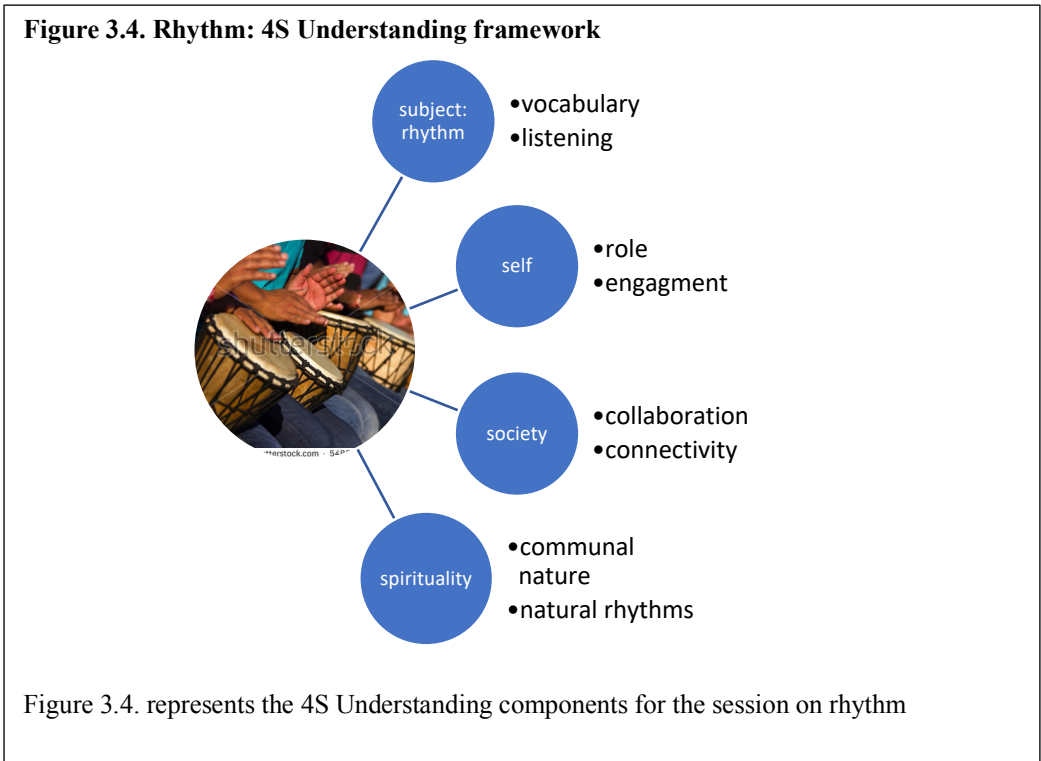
**Figure 3.4. Rhythm: 4S Understanding framework**

subject: rhythm

•vocabulary
•listening

self

•role
•engagment

shutterstock

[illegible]tterstock.com · 54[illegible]

society

•collaboration
•connectivity

spirituality

•communal nature
•natural rhythms

Figure 3.4. represents the 4S Understanding components for the session on rhythm